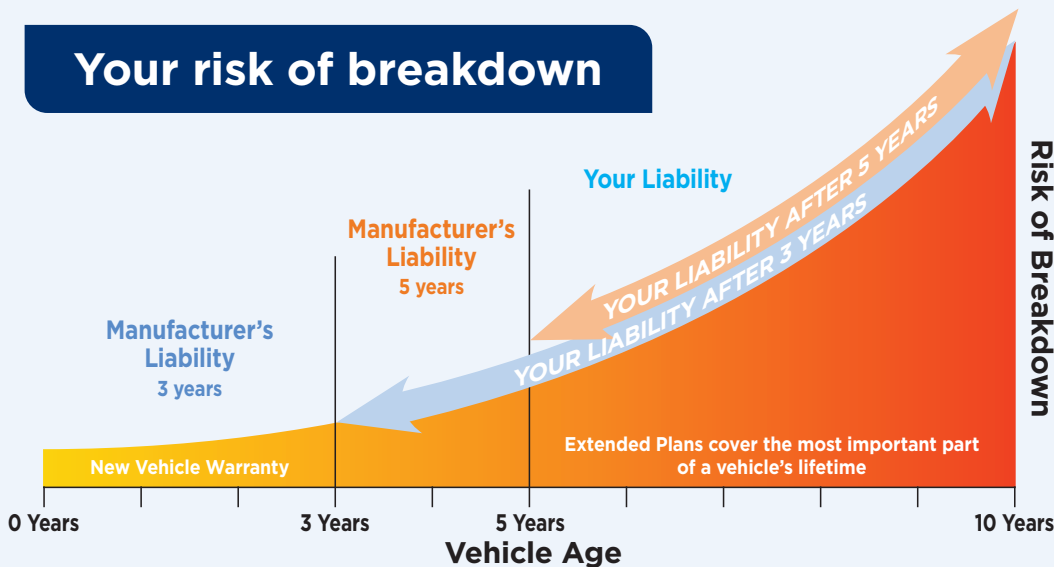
Your risk of breakdown

Your Liability

Manufacturer's Liability
5 years

Manufacturer's Liability
3 years

YOUR LIABILITY AFTER 5 YEARS

YOUR LIABILITY AFTER 3 YEARS

Risk of Breakdown

New Vehicle Warranty

Extended Plans cover the most important part of a vehicle's lifetime

0 Years
3 Years
5 Years
10 Years

Vehicle Age